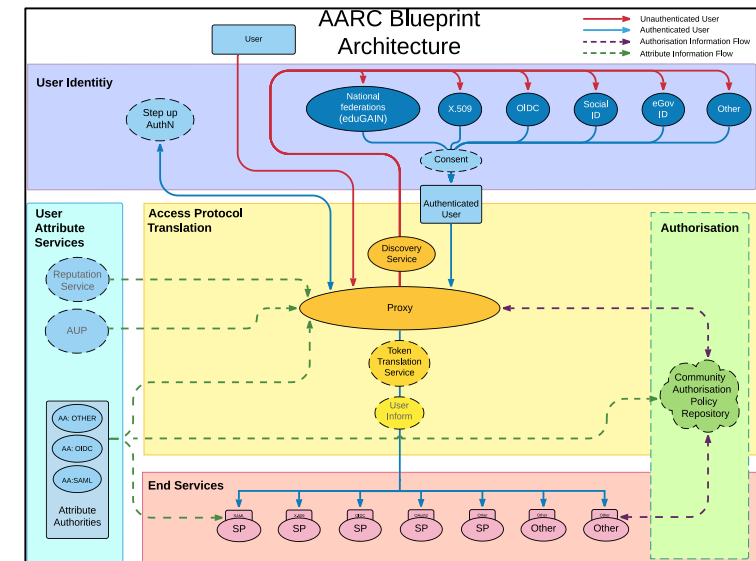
AARC Blueprint Architecture

Unauthenticated User
Authenticated User
Authorisation Information Flow
Attribute Information Flow

User

User Identitiy

Step up AuthN

National federations (eduGAIN)

X.509

OIDC

Social ID

eGov ID

Other

Consent

Authenticated User

User Attribute Services

Access Protocol Translation

Authorisation

Reputation Service

Discovery Service

AUP

Proxy

Token Translation Service

Community Authorisation Policy Repository

User Inform

AA: OTHER

AA: OIDC

AA:SAML

Attribute Authorities

End Services

SAML
SP

SAML
SP

OIDC
SP

OAuth2
SP

Other
SP

Other
Other

Other
Other